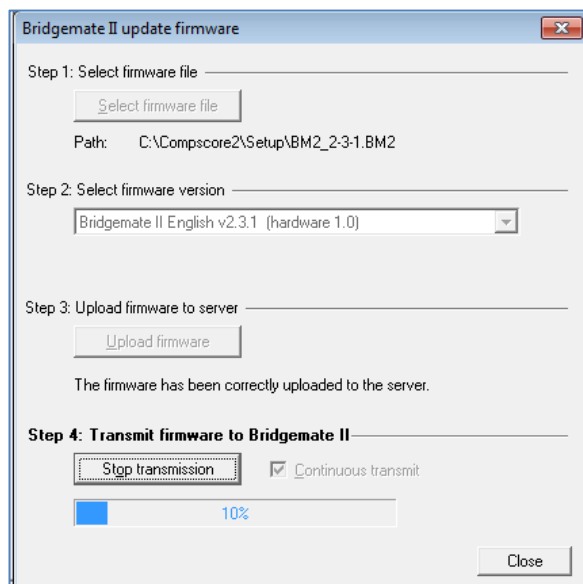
Bridgemate II update firmware

Step 1: Select firmware file

Select firmware file

Path: C:\Compscore2\Setup\BM2_2-3-1.BM2

Step 2: Select firmware version

Bridgemate II English v2.3.1 (hardware 1.0)

Step 3: Upload firmware to server

Upload firmware

The firmware has been correctly uploaded to the server.

Step 4: Transmit firmware to Bridgemate II

Stop transmission

Continuous transmit

10%

Close